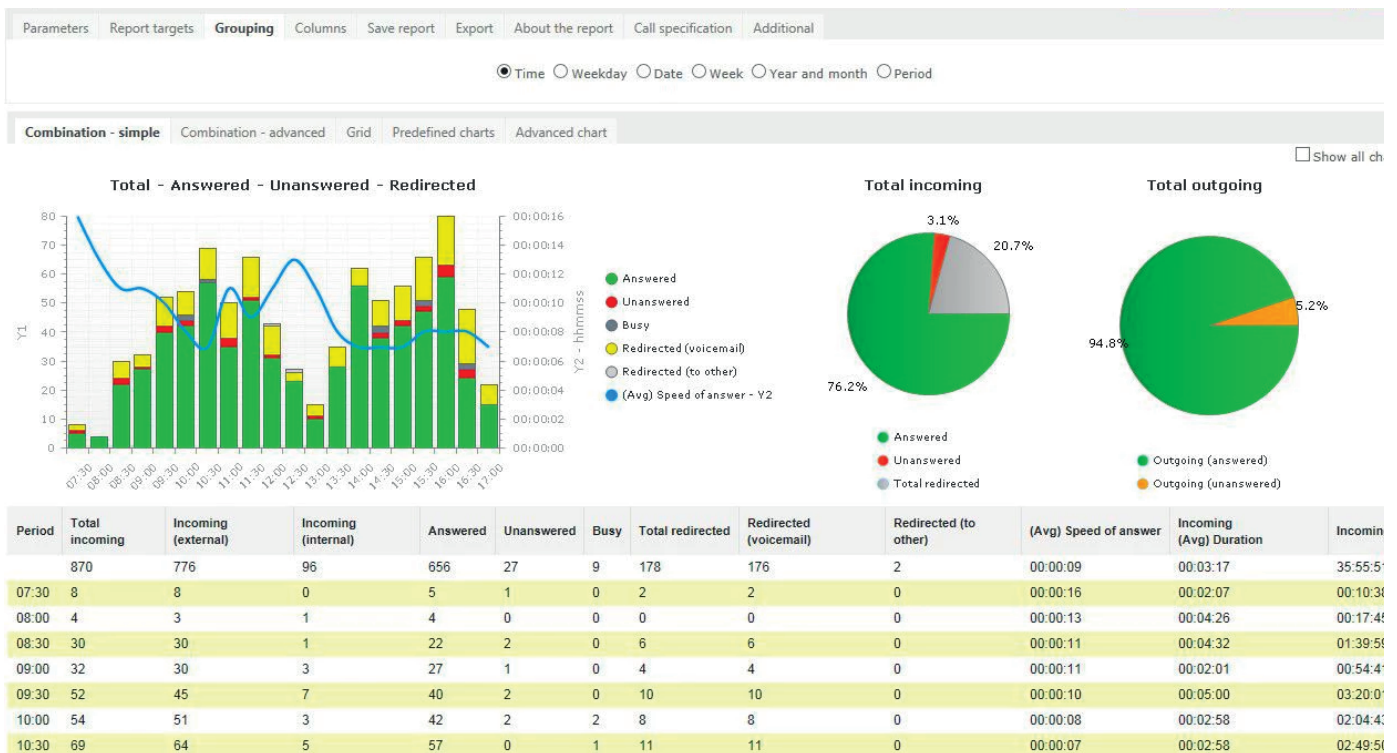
Parameters Report targets Grouping Columns Save report Export About the report Call specification Additional

Time Weekday Date Week Year and month Period

Combination - simple Combination - advanced Grid Predefined charts Advanced chart

Show all ch

Total - Answered - Unanswered - Redirected

80 70 60 50 40 30 20 10 0

Y1

00:00:16 00:00:14 00:00:12 00:00:10 00:00:08 00:00:06 00:00:04 00:00:02 00:00:00

Y2 - hhmmss

07:30 08:00 08:30 09:00 09:30 10:00 10:30 11:00 11:30 12:00 12:30 13:00 13:30 14:00 14:30 15:00 15:30 16:00 16:30 17:00

Answered
Unanswered
Busy
Redirected (voicemail)
Redirected (to other)
(Avg) Speed of answer - Y2

Total incoming

3.1%
20.7%
76.2%

Answered
Unanswered
Total redirected

Total outgoing

5.2%
94.8%

Outgoing (answered)
Outgoing (unanswered)

| Period | Total incoming | Incoming (external) | Incoming (internal) | Answered | Unanswered | Busy | Total redirected | Redirected (voicemail) | Redirected (to other) | (Avg) Speed of answer | Incoming (Avg) Duration | Incomin |
|---|---|---|---|---|---|---|---|---|---|---|---|---|
| | 870 | 776 | 96 | 656 | 27 | 9 | 178 | 176 | 2 | 00:00:09 | 00:03:17 | 35:55:5 |
| 07:30 | 8 | 8 | 0 | 5 | 1 | 0 | 2 | 2 | 0 | 00:00:16 | 00:02:07 | 00:10:3 |
| 08:00 | 4 | 3 | 1 | 4 | 0 | 0 | 0 | 0 | 0 | 00:00:13 | 00:04:26 | 00:17:4 |
| 08:30 | 30 | 30 | 1 | 22 | 2 | 0 | 6 | 6 | 0 | 00:00:11 | 00:04:32 | 01:39:5 |
| 09:00 | 32 | 30 | 3 | 27 | 1 | 0 | 4 | 4 | 0 | 00:00:11 | 00:02:01 | 00:54:4 |
| 09:30 | 52 | 45 | 7 | 40 | 2 | 0 | 10 | 10 | 0 | 00:00:10 | 00:05:00 | 03:20:0 |
| 10:00 | 54 | 51 | 3 | 42 | 2 | 2 | 8 | 8 | 0 | 00:00:08 | 00:02:58 | 02:04:4 |
| 10:30 | 69 | 64 | 5 | 57 | 0 | 1 | 11 | 11 | 0 | 00:00:07 | 00:02:58 | 02:49:5 |